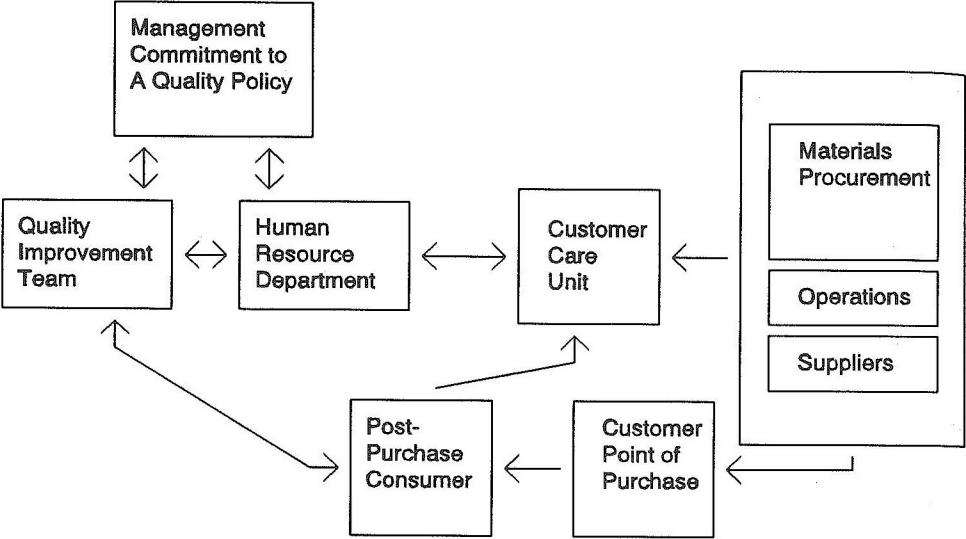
Management Commitment to A Quality Policy

Quality Improvement Team

Human Resource Department

Customer Care Unit

Materials Procurement

Operations

Suppliers

Post-Purchase Consumer

Customer Point of Purchase